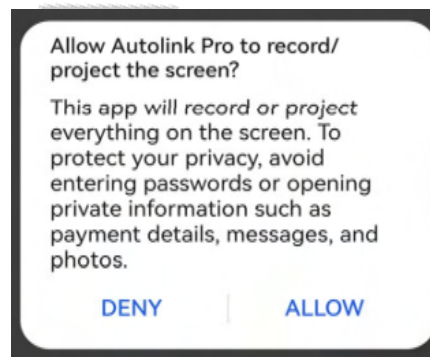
Allow Autolink Pro to record/ project the screen?

This app will record or project everything on the screen. To protect your privacy, avoid entering passwords or opening private information such as payment details, messages, and photos.

DENY

ALLOW